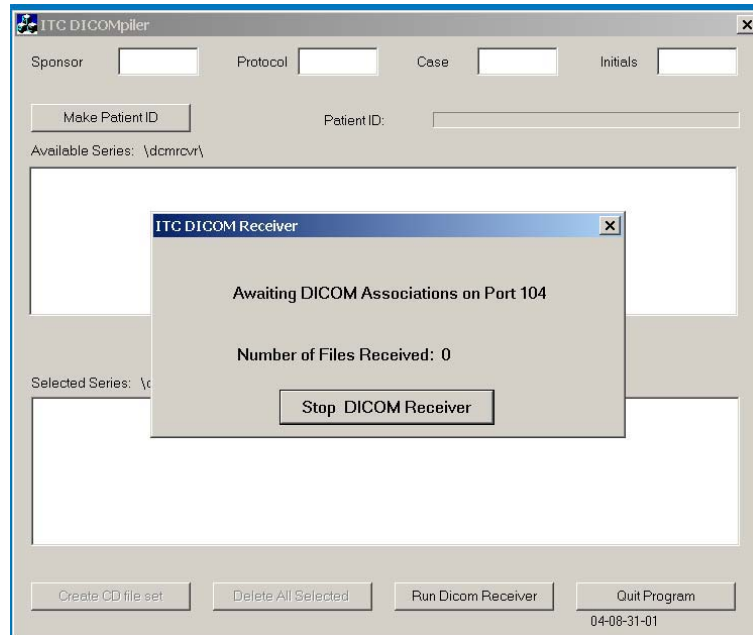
ITC DICOMpiler

Sponsor Protocol Case Initials

Make Patient ID

Patient ID:

Available Series: \dcmrcvr\

ITC DICOM Receiver

Awaiting DICOM Associations on Port 104

Number of Files Received: 0

Stop DICOM Receiver

Selected Series: \c

Create CD file set

Delete All Selected

Run Dicom Receiver

Quit Program

04-08-31-01